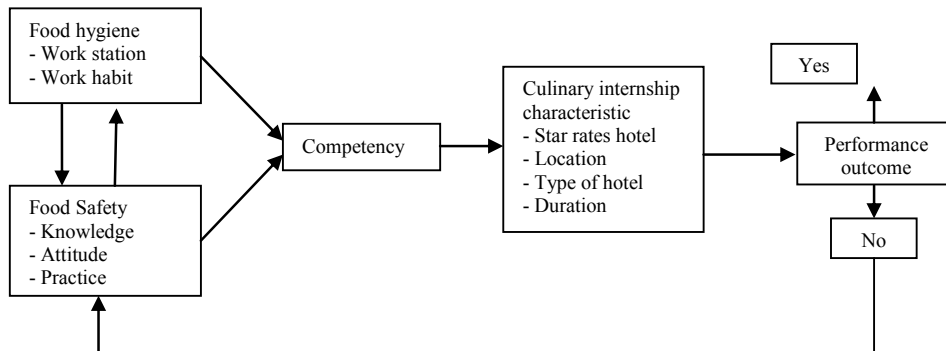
Food hygiene
- Work station
- Work habit

Food Safety
- Knowledge
- Attitude
- Practice

Competency

Culinary internship characteristic
- Star rates hotel
- Location
- Type of hotel
- Duration

Yes

Performance outcome

No